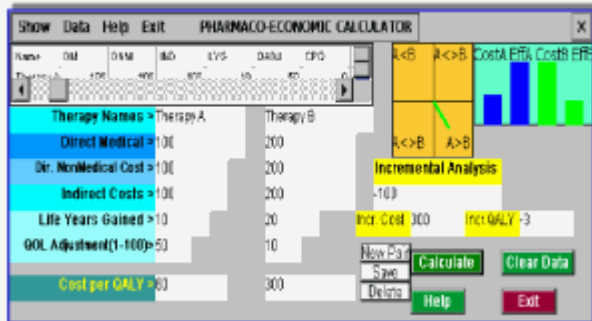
Show Data Help Exit PHARMACO-ECONOMIC CALCULATOR X

Name DM DNM IND LYS DANM CPQ
Therapy A 100 100 100 10 50 80

A<B A<>B CostA EffA CostB EffB

A<>B A>B

Therapy Names > Therapy A Therapy B
Direct Medical > 100 200
Dir. NonMedical Cost > 100 200
Indirect Costs > 100 200
Life Years Gained > 10 20
QOL Adjustment(1-100)> 50 10

Incremental Analysis
-100
Incr. Cost 300 Incr. QALY -3

New Point
Save
Delete

Calculate
Clear Data

Cost per QALY > 60 300

Help
Exit